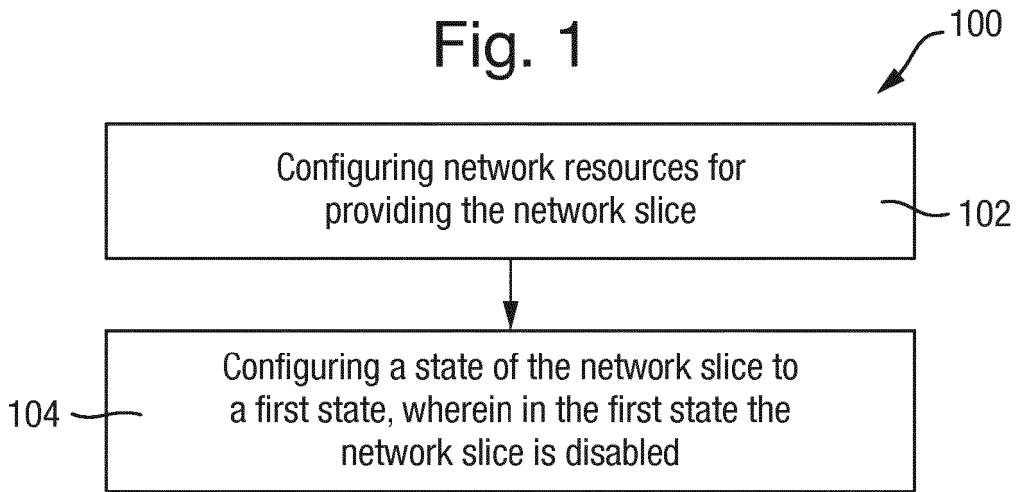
Fig. 1

100

Configuring network resources for providing the network slice

102

Configuring a state of the network slice to a first state, wherein in the first state the network slice is disabled

104